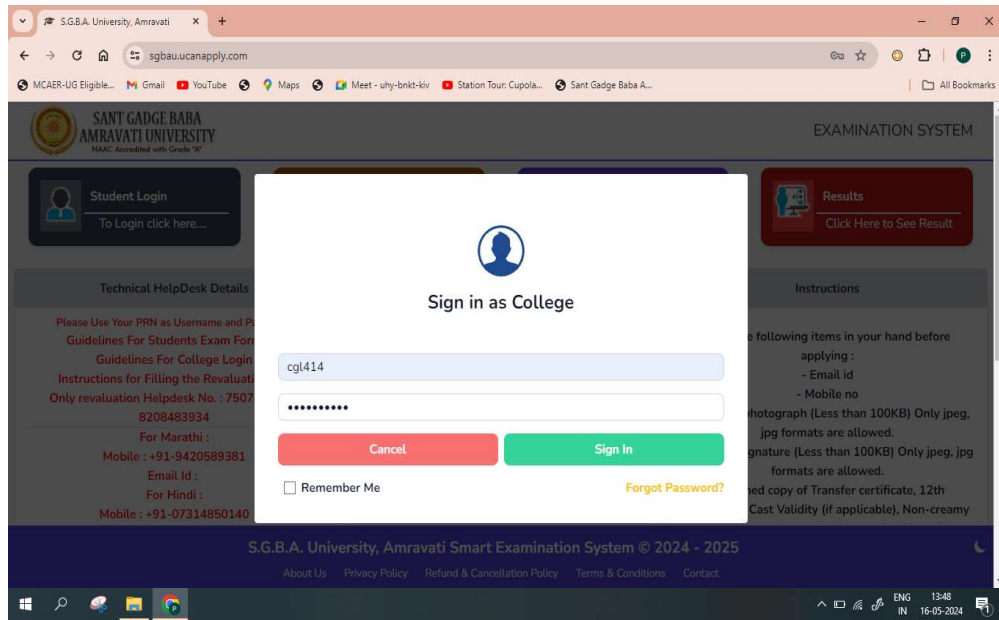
S.G.B.A. University, Amravati ×

sgbau.ucanapply.com

MCAER-UG Eligible... Gmail YouTube Maps Meet - uhy-bnkt-kiv Station Tour: Cupola... Sant Gadge Baba A...

All Bookmarks

SANT GADGE BABA AMRAVATI UNIVERSITY
NAAC Accredited with Grade "A"

EXAMINATION SYSTEM

Student Login
To Login click here....

Results
Click Here to See Result

Technical HelpDesk Details

Please Use Your PRN as Username and Pa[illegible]
Guidelines For Students Exam For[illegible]
Guidelines For College Login
Instructions for Filling the Revaluati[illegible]
Only revaluation Helpdesk No. : 7507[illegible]
8208483934
For Marathi :
Mobile : +91-9420589381
Email Id :
For Hindi :
Mobile : +91-07314850140

Instructions

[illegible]e following items in your hand before applying :
- Email id
- Mobile no
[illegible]hotograph (Less than 100KB) Only jpeg, jpg formats are allowed.
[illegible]gnature (Less than 100KB) Only jpeg, jpg formats are allowed.
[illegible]ed copy of Transfer certificate, 12th
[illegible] Cast Validity (if applicable), Non-creamy

Sign in as College

cgl414

••••••••••

Cancel

Sign In

Remember Me

Forgot Password?

S.G.B.A. University, Amravati Smart Examination System © 2024 - 2025

About Us Privacy Policy Refund & Cancellation Policy Terms & Conditions Contact

ENG IN 13:48 16-05-2024